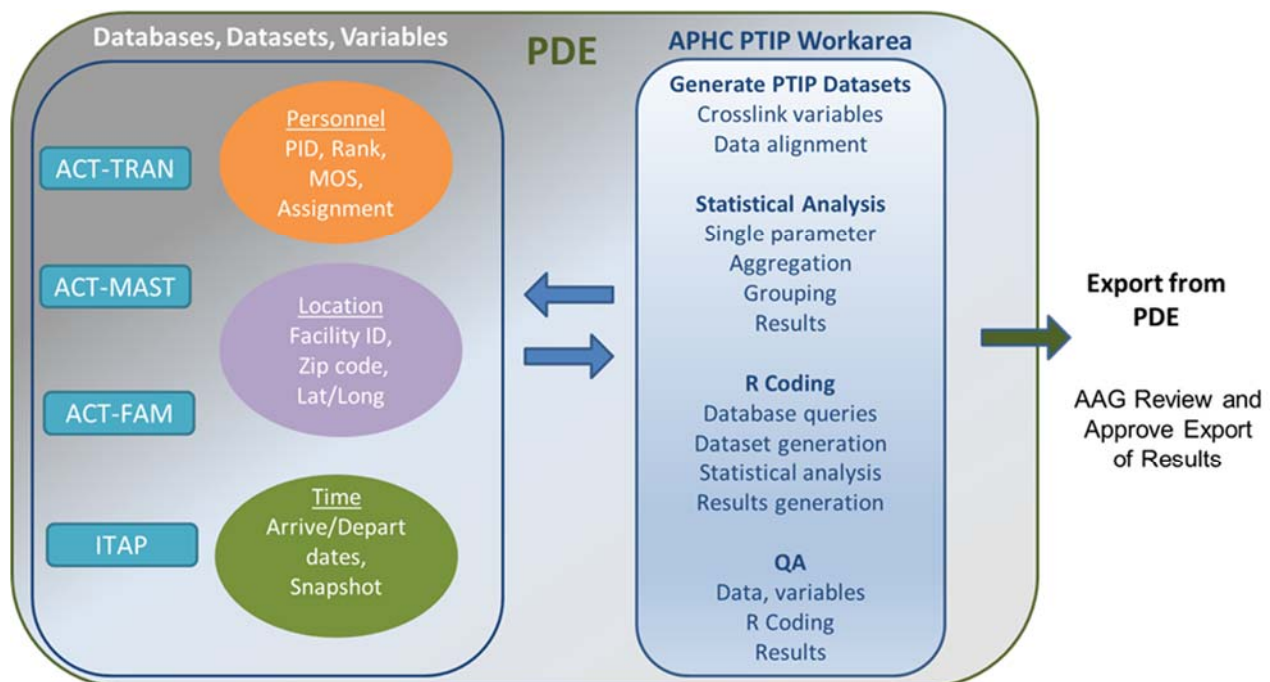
Databases, Datasets, Variables

PDE

APHC PTIP Workarea

ACT-TRAN

ACT-MAST

ACT-FAM

ITAP

Personnel
PID, Rank, MOS, Assignment

Location
Facility ID, Zip code, Lat/Long

Time
Arrive/Depart dates, Snapshot

Generate PTIP Datasets
Crosslink variables
Data alignment

Statistical Analysis
Single parameter
Aggregation
Grouping
Results

R Coding
Database queries
Dataset generation
Statistical analysis
Results generation

QA
Data, variables
R Coding
Results

Export from PDE

AAG Review and Approve Export of Results